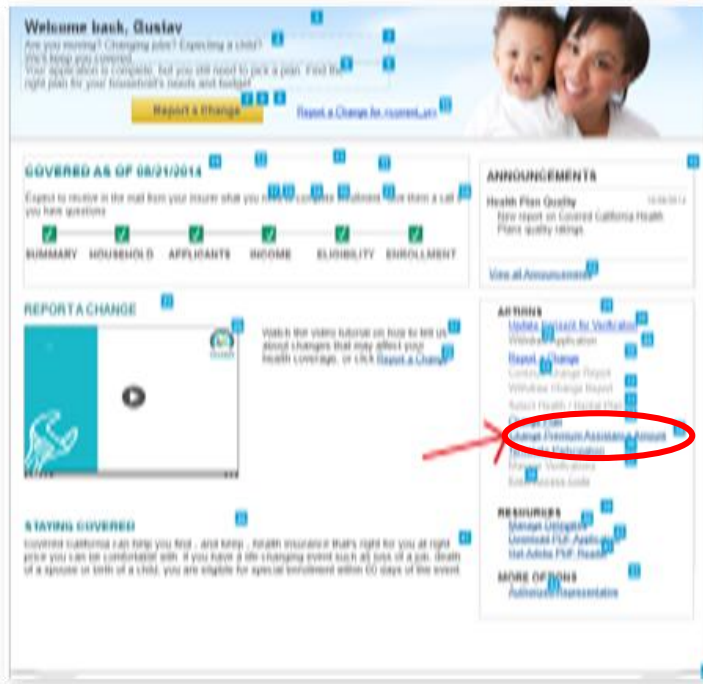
Welcome back, Gustav

Are you moving? Changing jobs? Expecting a child? We'll keep you covered.

Your application is complete, but you still need to pick a plan. Find the right plan for your household's needs and budget.

Report a Change

Report a Change for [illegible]

COVERED AS OF 08/21/2014

Expect to receive in the mail from your insurer what you need to complete enrollment. Give them a call if you have questions.

SUMMARY HOUSEHOLD APPLICANTS INCOME ELIGIBILITY ENROLLMENT

ANNOUNCEMENTS

Health Plan Quality

New report on Covered California Health Plans quality ratings

View all Announcements

REPORT A CHANGE

Watch the video tutorial on how to tell us about changes that may affect your health coverage, or click Report a Change.

ACTIONS

Upload Documents for Verification

Withdraw Application

Report a Change

Continue Change Report

Withdraw Change Report

Select Health / Dental Plan

Change Plan

Change Premium Assistance Amount

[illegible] Verification

Manage Verifications

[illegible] Access Code

STAYING COVERED

Covered California can help you find, and keep, health insurance that's right for you at a price you can be comfortable with. If you have a life changing event such as loss of a job, death of a spouse or birth of a child, you are eligible for special enrollment within 60 days of the event.

RESOURCES

Manage Uploads

Download PDF Application

Get Adobe PDF Reader

MORE OPTIONS

Authorized Representative